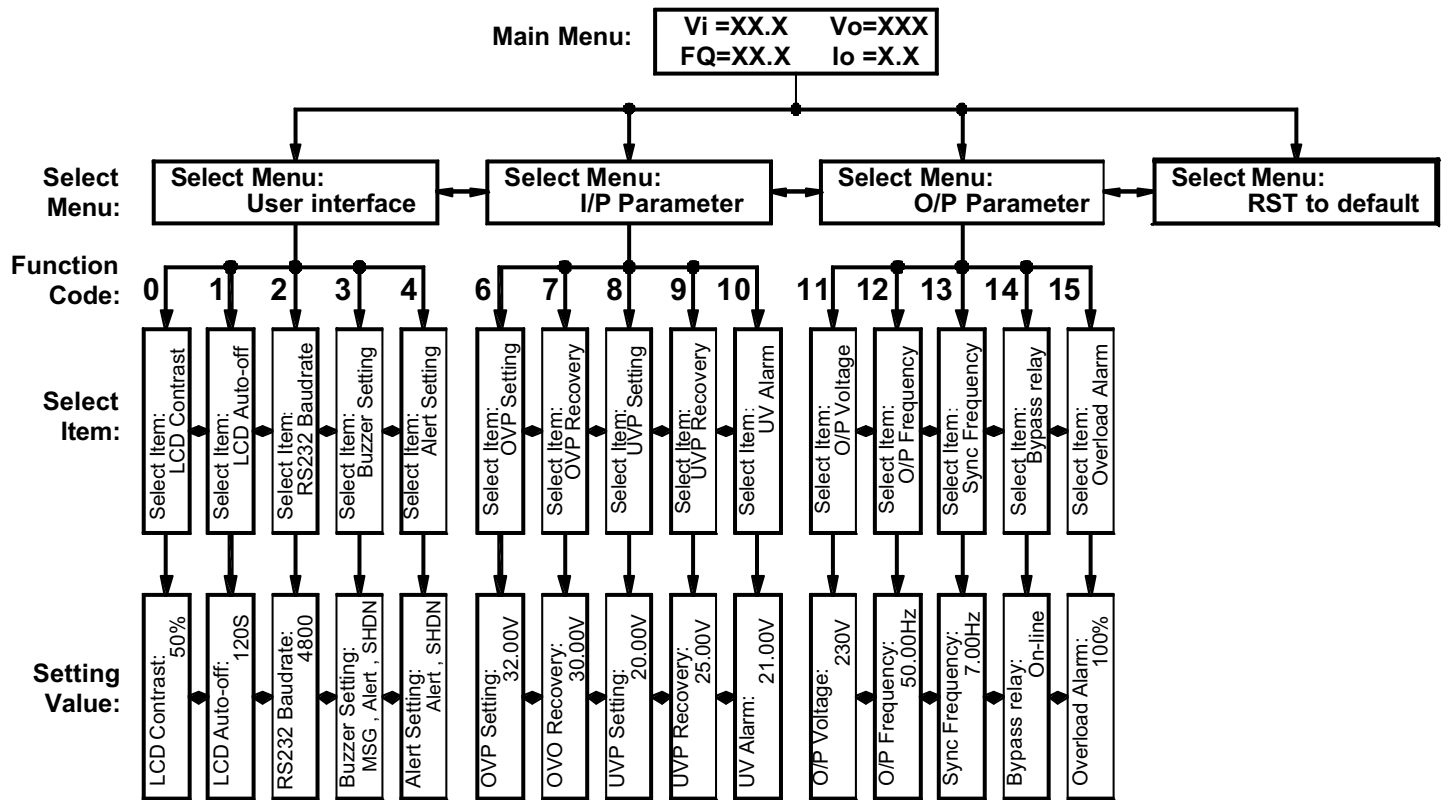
Main Menu:

Vi =XX.X Vo=XXX
FQ=XX.X Io =X.X

Select Menu:

Select Menu: User interface

Select Menu: I/P Parameter

Select Menu: O/P Parameter

Select Menu: RST to default

Function Code:

0 1 2 3 4 6 7 8 9 10 11 12 13 14 15

Select Item:

Select Item: LCD Contrast

Select Item: LCD Auto-off

Select Item: RS232 Baudrate

Select Item: Buzzer Setting

Select Item: Alert Setting

Select Item: OVP Setting

Select Item: OVP Recovery

Select Item: UVP Setting

Select Item: UVP Recovery

Select Item: UV Alarm

Select Item: O/P Voltage

Select Item: O/P Frequency

Select Item: Sync Frequency

Select Item: Bypass relay

Select Item: Overload Alarm

Setting Value:

LCD Contrast: 50%

LCD Auto-off: 120S

RS232 Baudrate: 4800

Buzzer Setting: MSG , Alert , SHDN

Alert Setting: Alert , SHDN

OVP Setting: 32.00V

OVO Recovery: 30.00V

UVP Setting: 20.00V

UVP Recovery: 25.00V

UV Alarm: 21.00V

O/P Voltage: 230V

O/P Frequency: 50.00Hz

Sync Frequency: 7.00Hz

Bypass relay: On-line

Overload Alarm: 100%